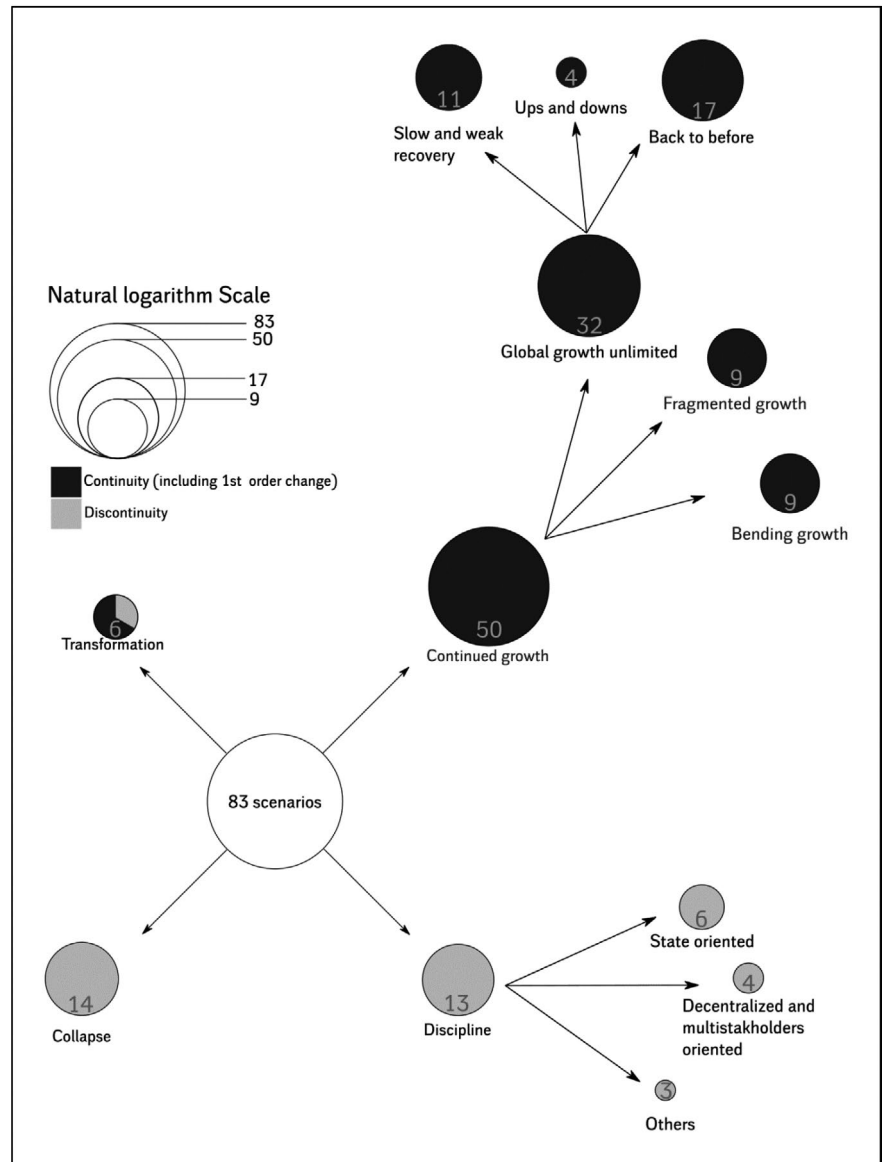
11
Slow and weak recovery

4
Ups and downs

17
Back to before

Natural logarithm Scale
83
50
17
9

Continuity (including 1st order change)
Discontinuity

32
Global growth unlimited

9
Fragmented growth

9
Bending growth

6
Transformation

50
Continued growth

83 scenarios

6
State oriented

4
Decentralized and multistakholders oriented

3
Others

14
Collapse

13
Discipline